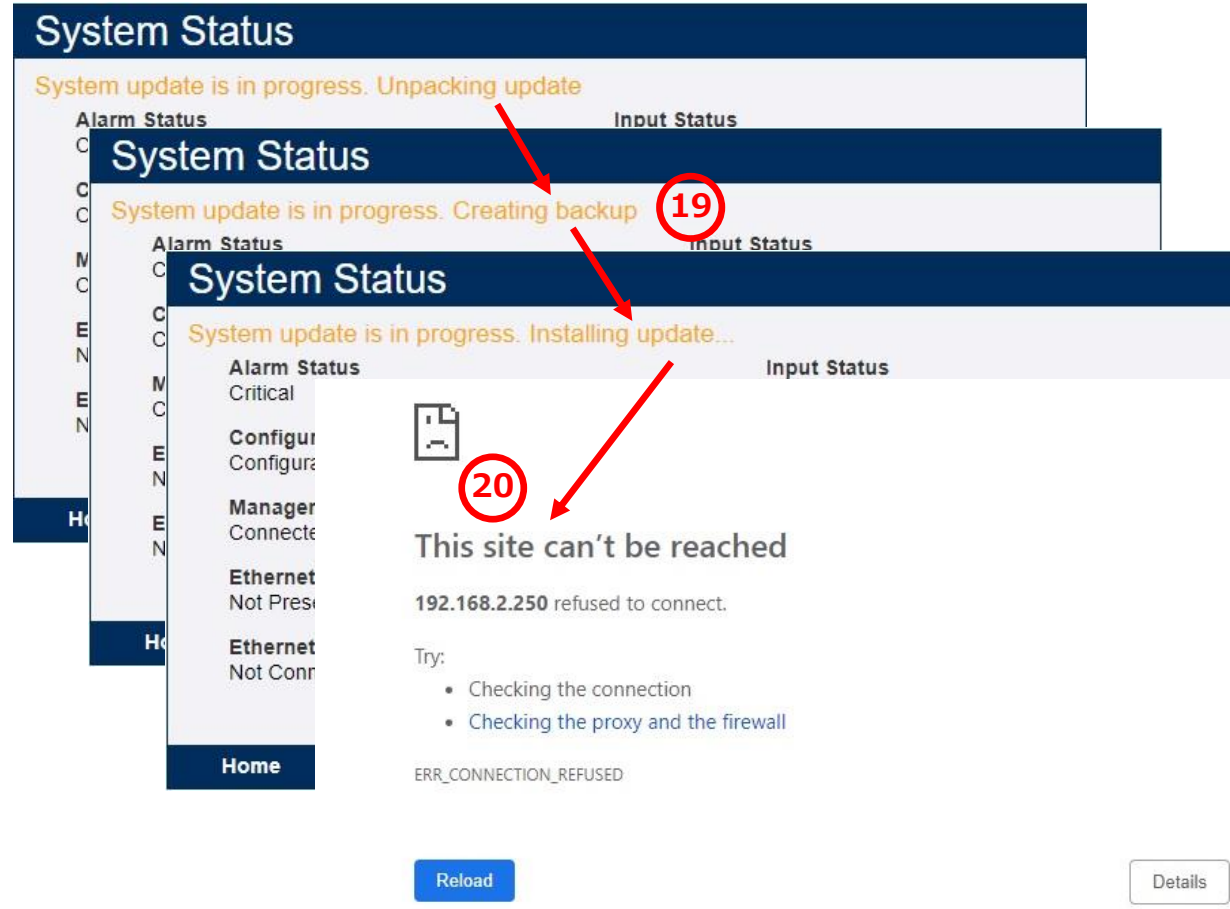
System Status

System update is in progress. Unpacking update

Alarm Status

Input Status

C

C

C

M

C

E

N

E

N

Ho

System Status

System update is in progress. Creating backup

19

Alarm Status

Input Status

C

C

C

M

C

E

N

E

N

Ho

System Status

System update is in progress. Installing update...

Alarm Status

Critical

Input Status

Configur

Configura

Manager

Connecte

Ethernet

Not Prese

Ethernet

Not Conn

Home

20

This site can't be reached

192.168.2.250 refused to connect.

Try:

- Checking the connection
- Checking the proxy and the firewall

ERR_CONNECTION_REFUSED

Reload

Details